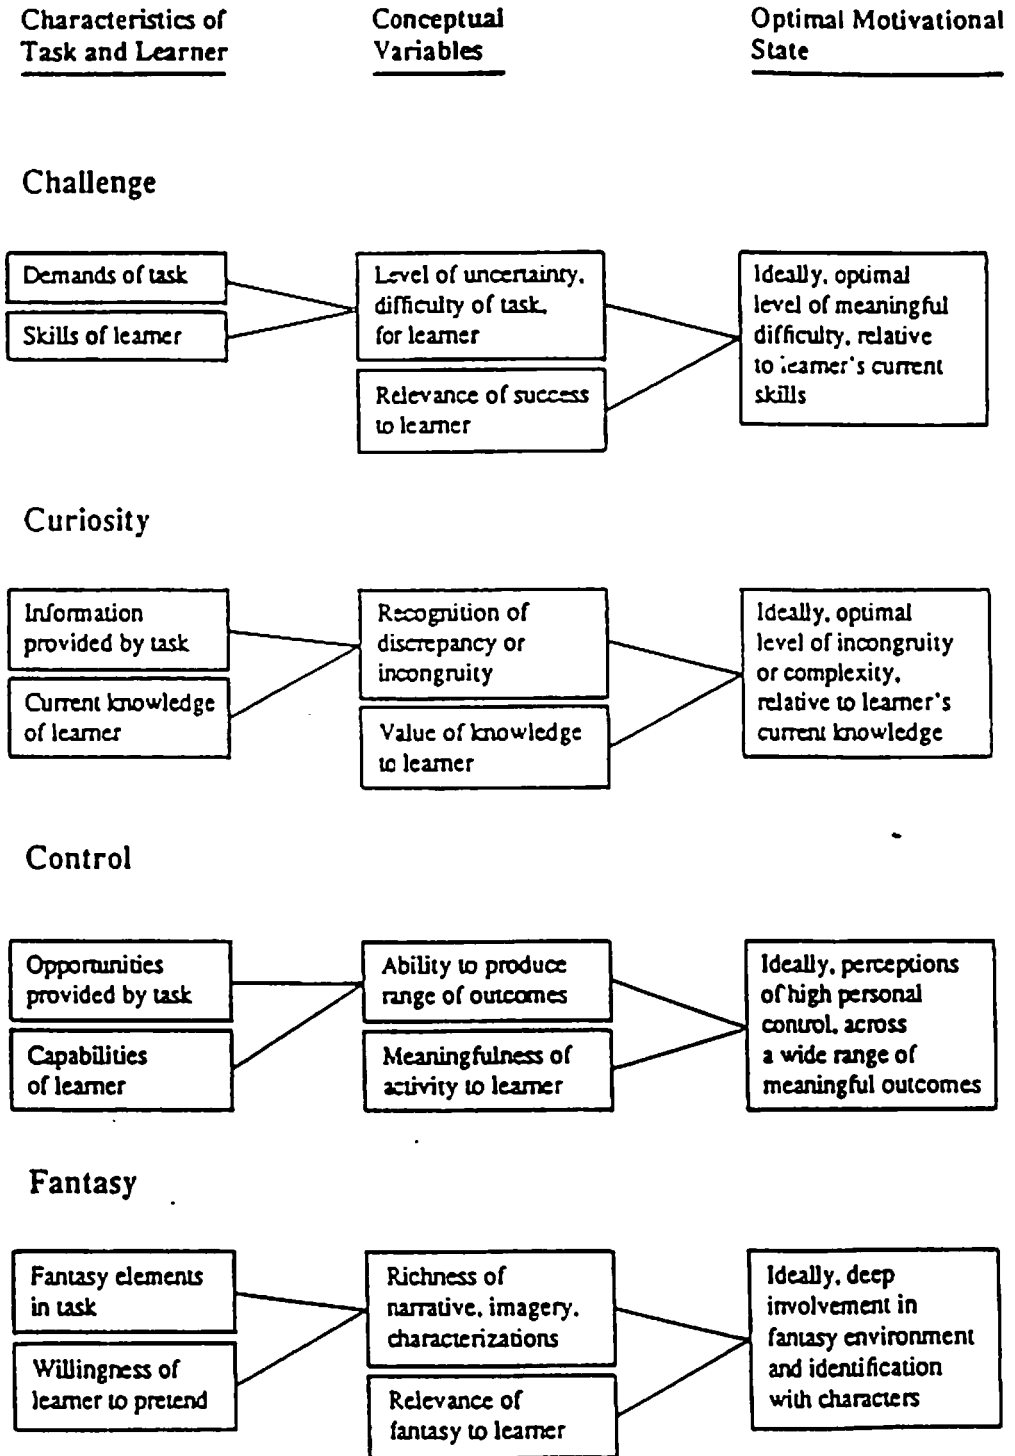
Characteristics of Task and Learner

Conceptual Variables

Optimal Motivational State

Challenge

Demands of task

Skills of learner

Level of uncertainty, difficulty of task, for learner

Relevance of success to learner

Ideally, optimal level of meaningful difficulty, relative to learner's current skills

Curiosity

Information provided by task

Current knowledge of learner

Recognition of discrepancy or incongruity

Value of knowledge to learner

Ideally, optimal level of incongruity or complexity, relative to learner's current knowledge

Control

Opportunities provided by task

Capabilities of learner

Ability to produce range of outcomes

Meaningfulness of activity to learner

Ideally, perceptions of high personal control, across a wide range of meaningful outcomes

Fantasy

Fantasy elements in task

Willingness of learner to pretend

Richness of narrative, imagery, characterizations

Relevance of fantasy to learner

Ideally, deep involvement in fantasy environment and identification with characters